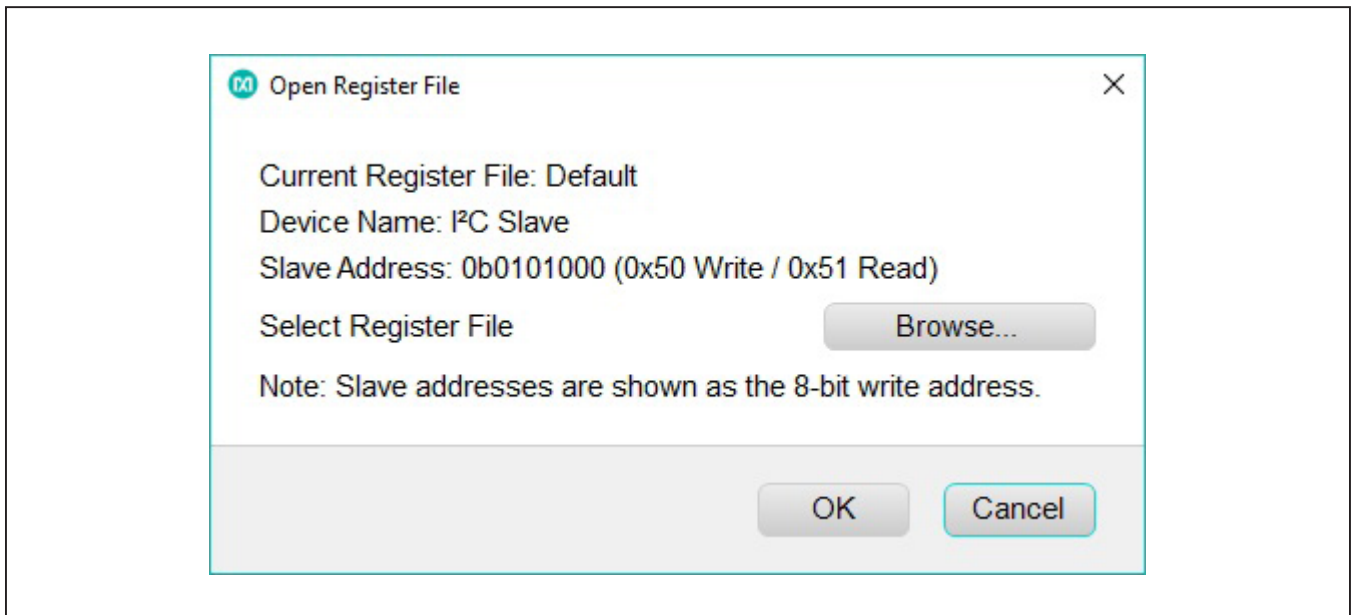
Open Register File

×

Current Register File: Default

Device Name: I²C Slave

Slave Address: 0b0101000 (0x50 Write / 0x51 Read)

Select Register File

Browse...

Note: Slave addresses are shown as the 8-bit write address.

OK

Cancel